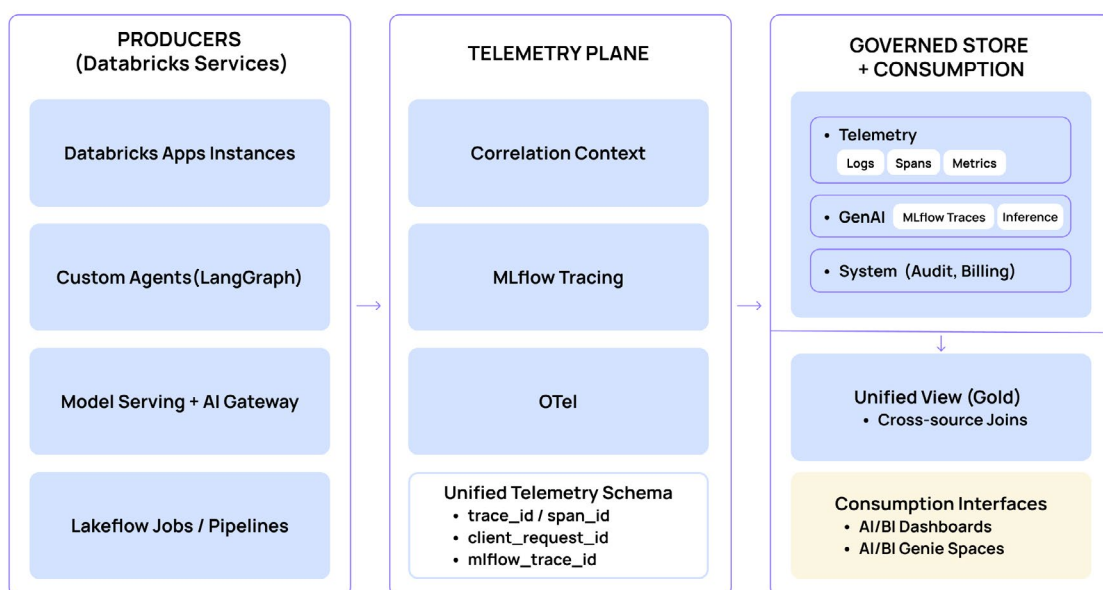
PRODUCERS
(Databricks Services)

Databricks Apps Instances

Custom Agents (LangGraph)

Model Serving + AI Gateway

Lakeflow Jobs / Pipelines

TELEMETRY PLANE

Correlation Context

MLflow Tracing

OTel

Unified Telemetry Schema
• trace_id / span_id
• client_request_id
• mlflow_trace_id

GOVERNED STORE
+ CONSUMPTION

• Telemetry
Logs Spans Metrics

• GenAI MLflow Traces Inference

• System (Audit, Billing)

Unified View (Gold)
• Cross-source Joins

Consumption Interfaces
• AI/BI Dashboards
• AI/BI Genie Spaces